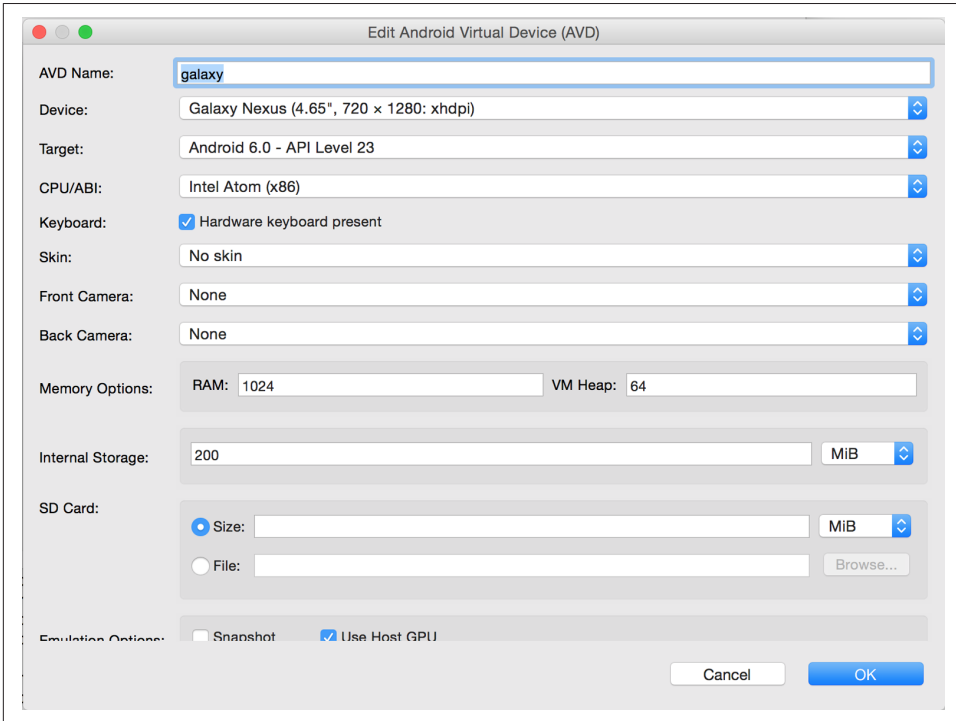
Edit Android Virtual Device (AVD)

AVD Name: galaxy

Device: Galaxy Nexus (4.65", 720 × 1280: xhdpi)

Target: Android 6.0 - API Level 23

CPU/ABI: Intel Atom (x86)

Keyboard: Hardware keyboard present

Skin: No skin

Front Camera: None

Back Camera: None

Memory Options: RAM: 1024 VM Heap: 64

Internal Storage: 200 MiB

SD Card: Size: MiB

File: Browse...

Emulation Options: Snapshot Use Host GPU

Cancel OK